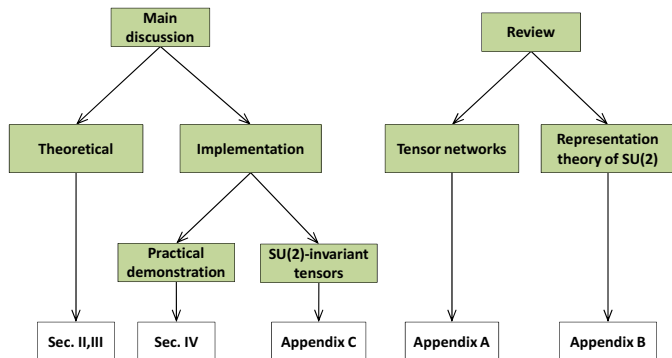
Main discussion

Theoretical

Implementation

Practical demonstration

SU(2)-invariant tensors

Sec. II,III

Sec. IV

Appendix C

Review

Tensor networks

Representation theory of SU(2)

Appendix A

Appendix B